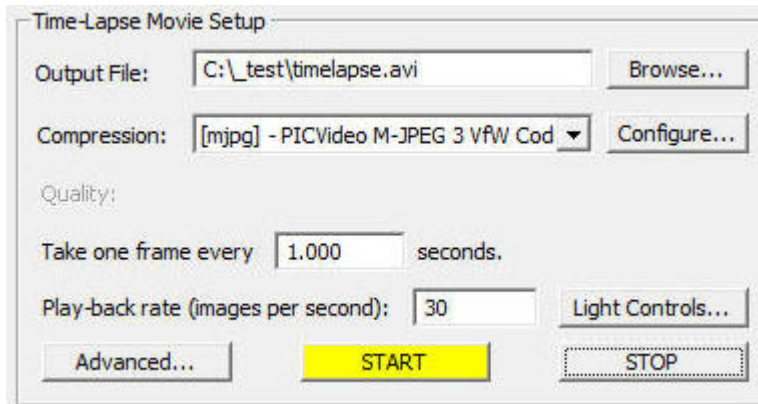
Time-Lapse Movie Setup

Output File: C:\_test\timelapse.avi Browse...

Compression: [mjpg] - PICVideo M-JPEG 3 VfW Cod Configure...

Quality:

Take one frame every 1.000 seconds.

Play-back rate (images per second): 30 Light Controls...

Advanced... START STOP